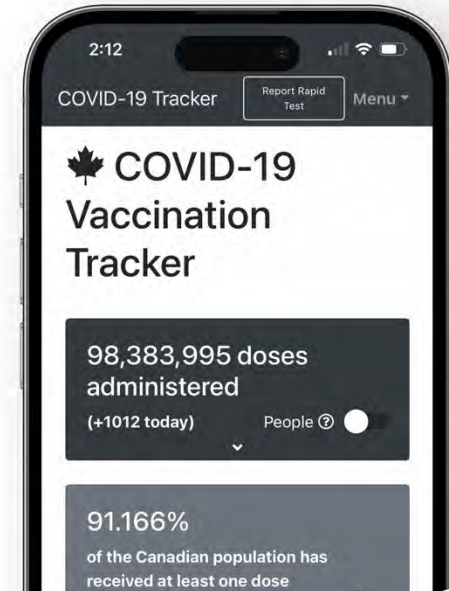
2:12

COVID-19 Tracker

Report Rapid Test

Menu

COVID-19 Vaccination Tracker

98,383,995 doses administered

(+1012 today)

People ⓘ

91.166%

of the Canadian population has received at least one dose